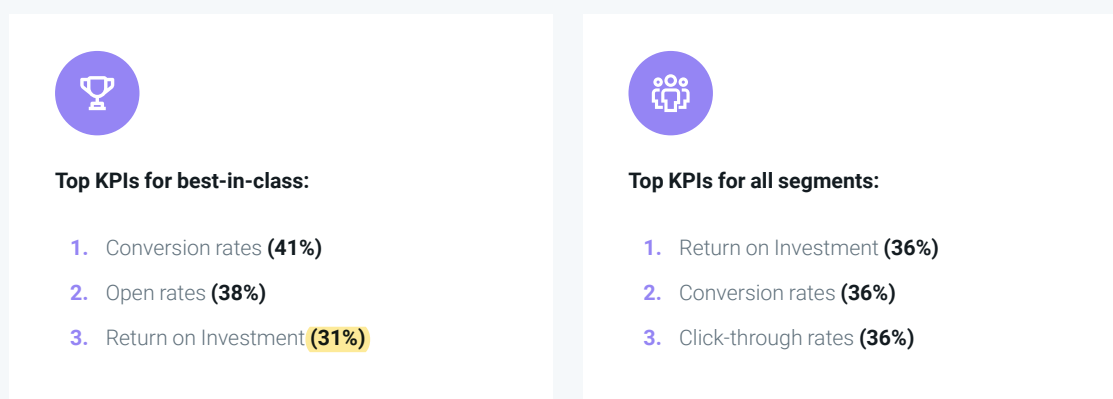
**Top KPIs for best-in-class:**

1. Conversion rates **(41%)**
2. Open rates **(38%)**
3. Return on Investment **(31%)**

**Top KPIs for all segments:**

1. Return on Investment **(36%)**
2. Conversion rates **(36%)**
3. Click-through rates **(36%)**